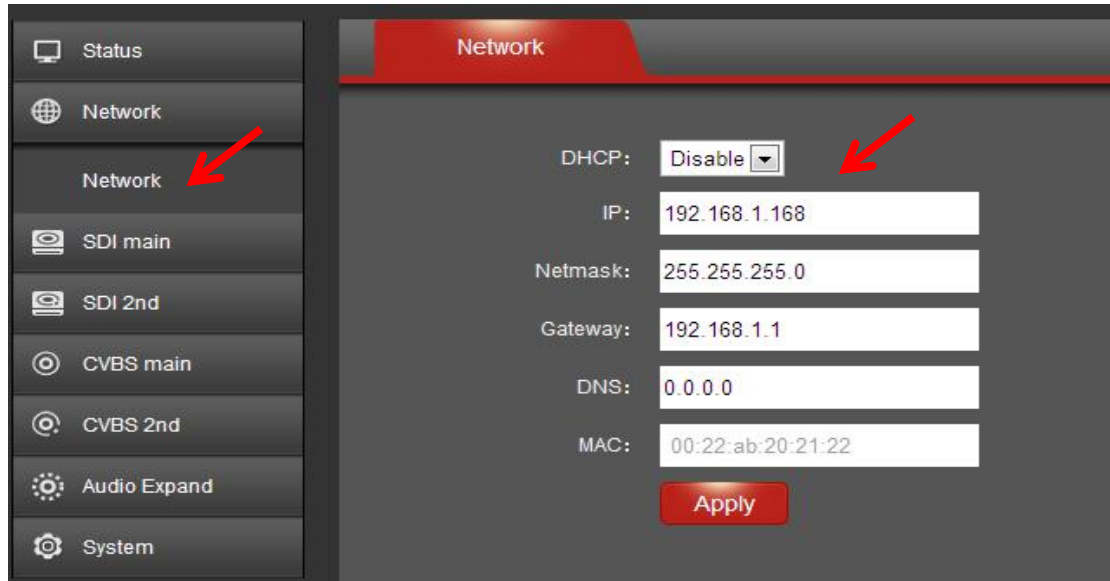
Status
Network
Network
SDI main
SDI 2nd
CVBS main
CVBS 2nd
Audio Expand
System

Network

DHCP: Disable
IP: 192.168.1.168
Netmask: 255.255.255.0
Gateway: 192.168.1.1
DNS: 0.0.0.0
MAC: 00:22:ab:20:21:22
Apply